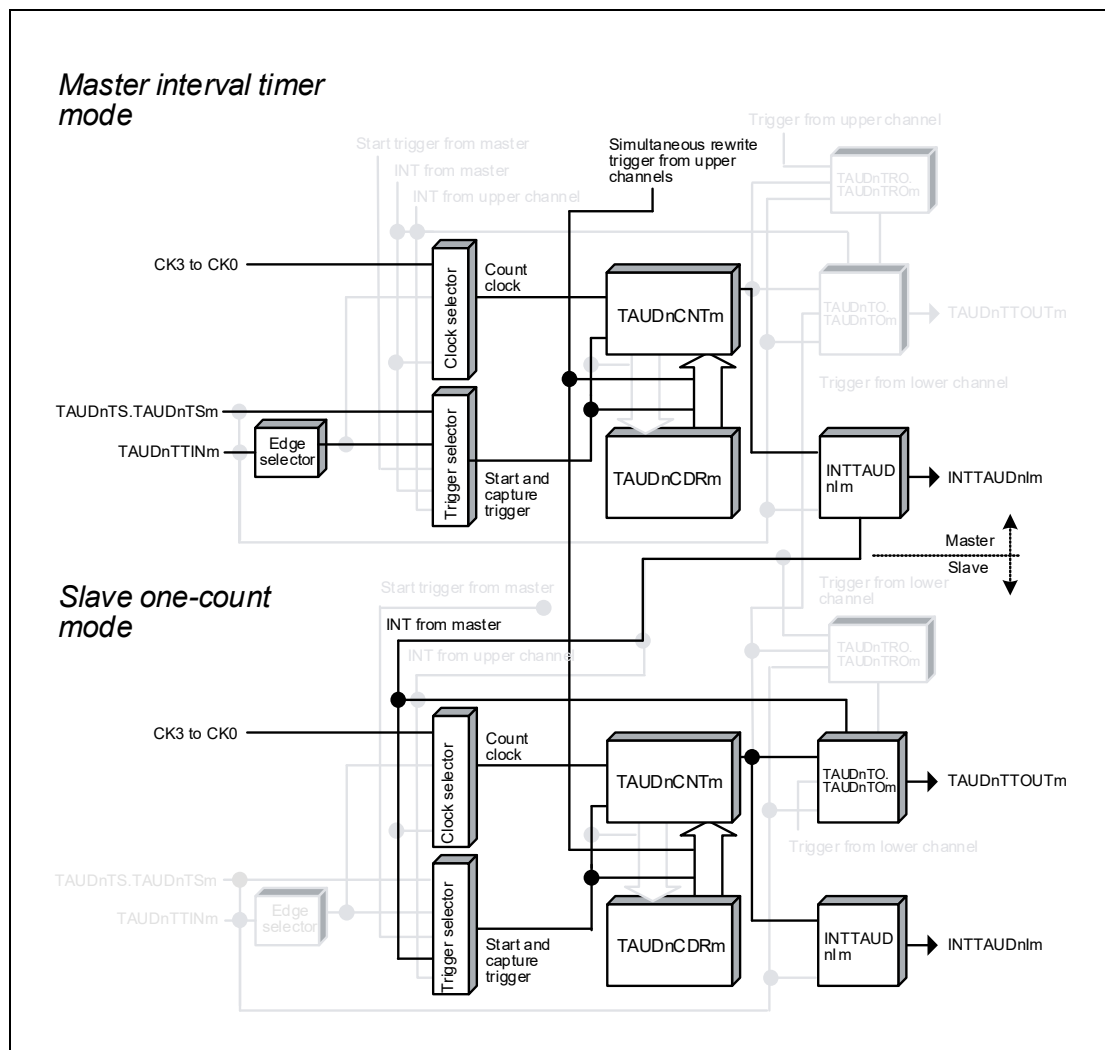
Master interval timer mode

Start trigger from master
INT from master
INT from upper channel
Simultaneous rewrite trigger from upper channels
Trigger from upper channel
TAUDnTRO. TAUDnTROm

CK3 to CK0
Clock selector
Count clock
TAUDnCNTm
TAUDnTO. TAUDnTOm
TAUDnTTOUTm
Trigger from lower channel

TAUDnTS.TAUDnTSm
TAUDnTTINm
Edge selector
Trigger selector
Start and capture trigger
TAUDnCDRm
INTTAUD nIm
INTTAUDnIm

Master
Slave

Slave one-count mode

Start trigger from master
Trigger from lower channel
INT from master
INT from upper channel
TAUDnTRO. TAUDnTROm

CK3 to CK0
Clock selector
Count clock
TAUDnCNTm
TAUDnTO. TAUDnTOm
TAUDnTTOUTm
Trigger from lower channel

TAUDnTS.TAUDnTSm
TAUDnTTINm
Edge selector
Trigger selector
Start and capture trigger
TAUDnCDRm
INTTAUD nIm
INTTAUDnIm